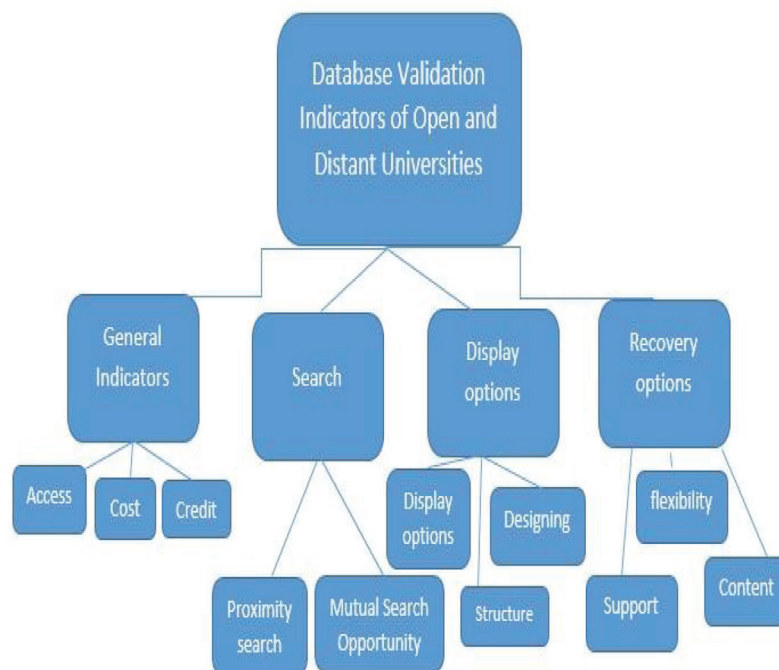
Database Validation Indicators of Open and Distant Universities

General Indicators

Access

Cost

Credit

Search

Proximity search

Mutual Search Opportunity

Display options

Display options

Designing

Structure

Recovery options

flexibility

Support

Content